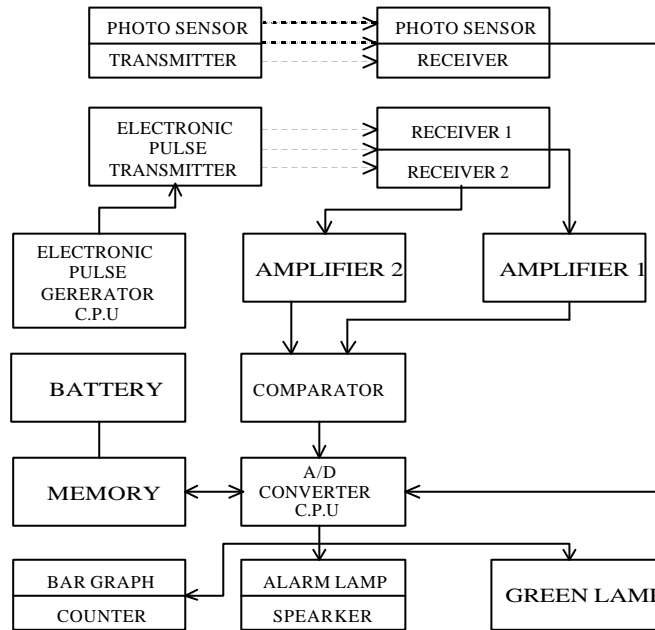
PHOTO SENSOR
TRANSMITTER

PHOTO SENSOR
RECEIVER

ELECTRONIC PULSE TRANSMITTER

RECEIVER 1
RECEIVER 2

ELECTRONIC PULSE GERERATOR C.P.U

AMPLIFIER 2

AMPLIFIER 1

BATTERY

COMPARATOR

MEMORY

A/D CONVERTER C.P.U

BAR GRAPH
COUNTER

ALARM LAMP
SPEARKER

GREEN LAM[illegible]